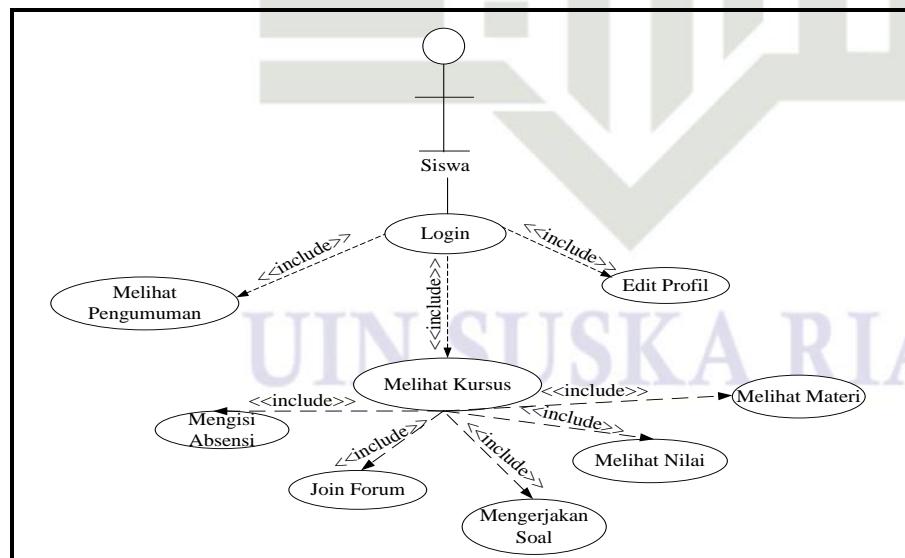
Siswa

Login

<<include>>

<<include>>

<<include>>

Melihat Pengumuman

Edit Profil

UIN SUSKA RIA

Melihat Kursus

<<include>>

<<include>>

<<include>>

<<include>>

<<include>>

Mengisi Absensi

Melihat Materi

Melihat Nilai

Join Forum

Mengerjakan Soal